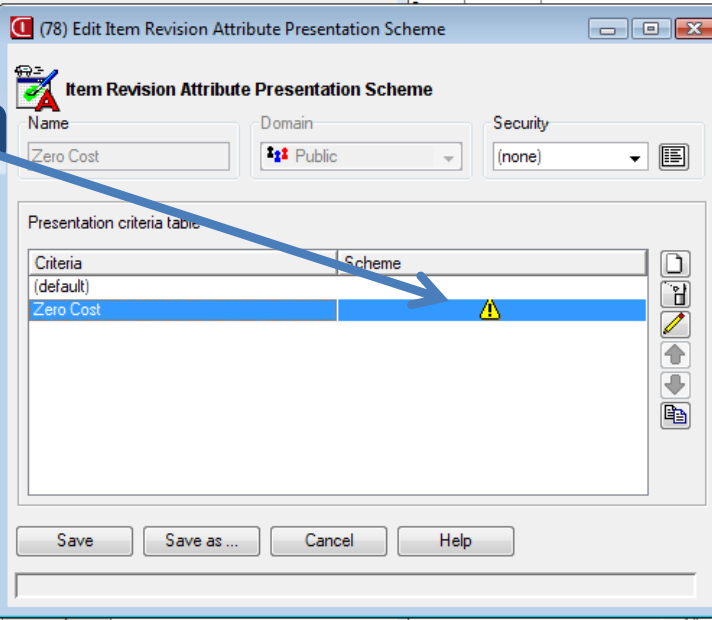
(78) Edit Item Revision Attribute Presentation Scheme

Item Revision Attribute Presentation Scheme

Name
Zero Cost

Domain
Public

Security
(none)

Presentation criteria table

| Criteria | Scheme |
|---|---|
| (default) | |
| Zero Cost | |

Save
Save as ...
Cancel
Help